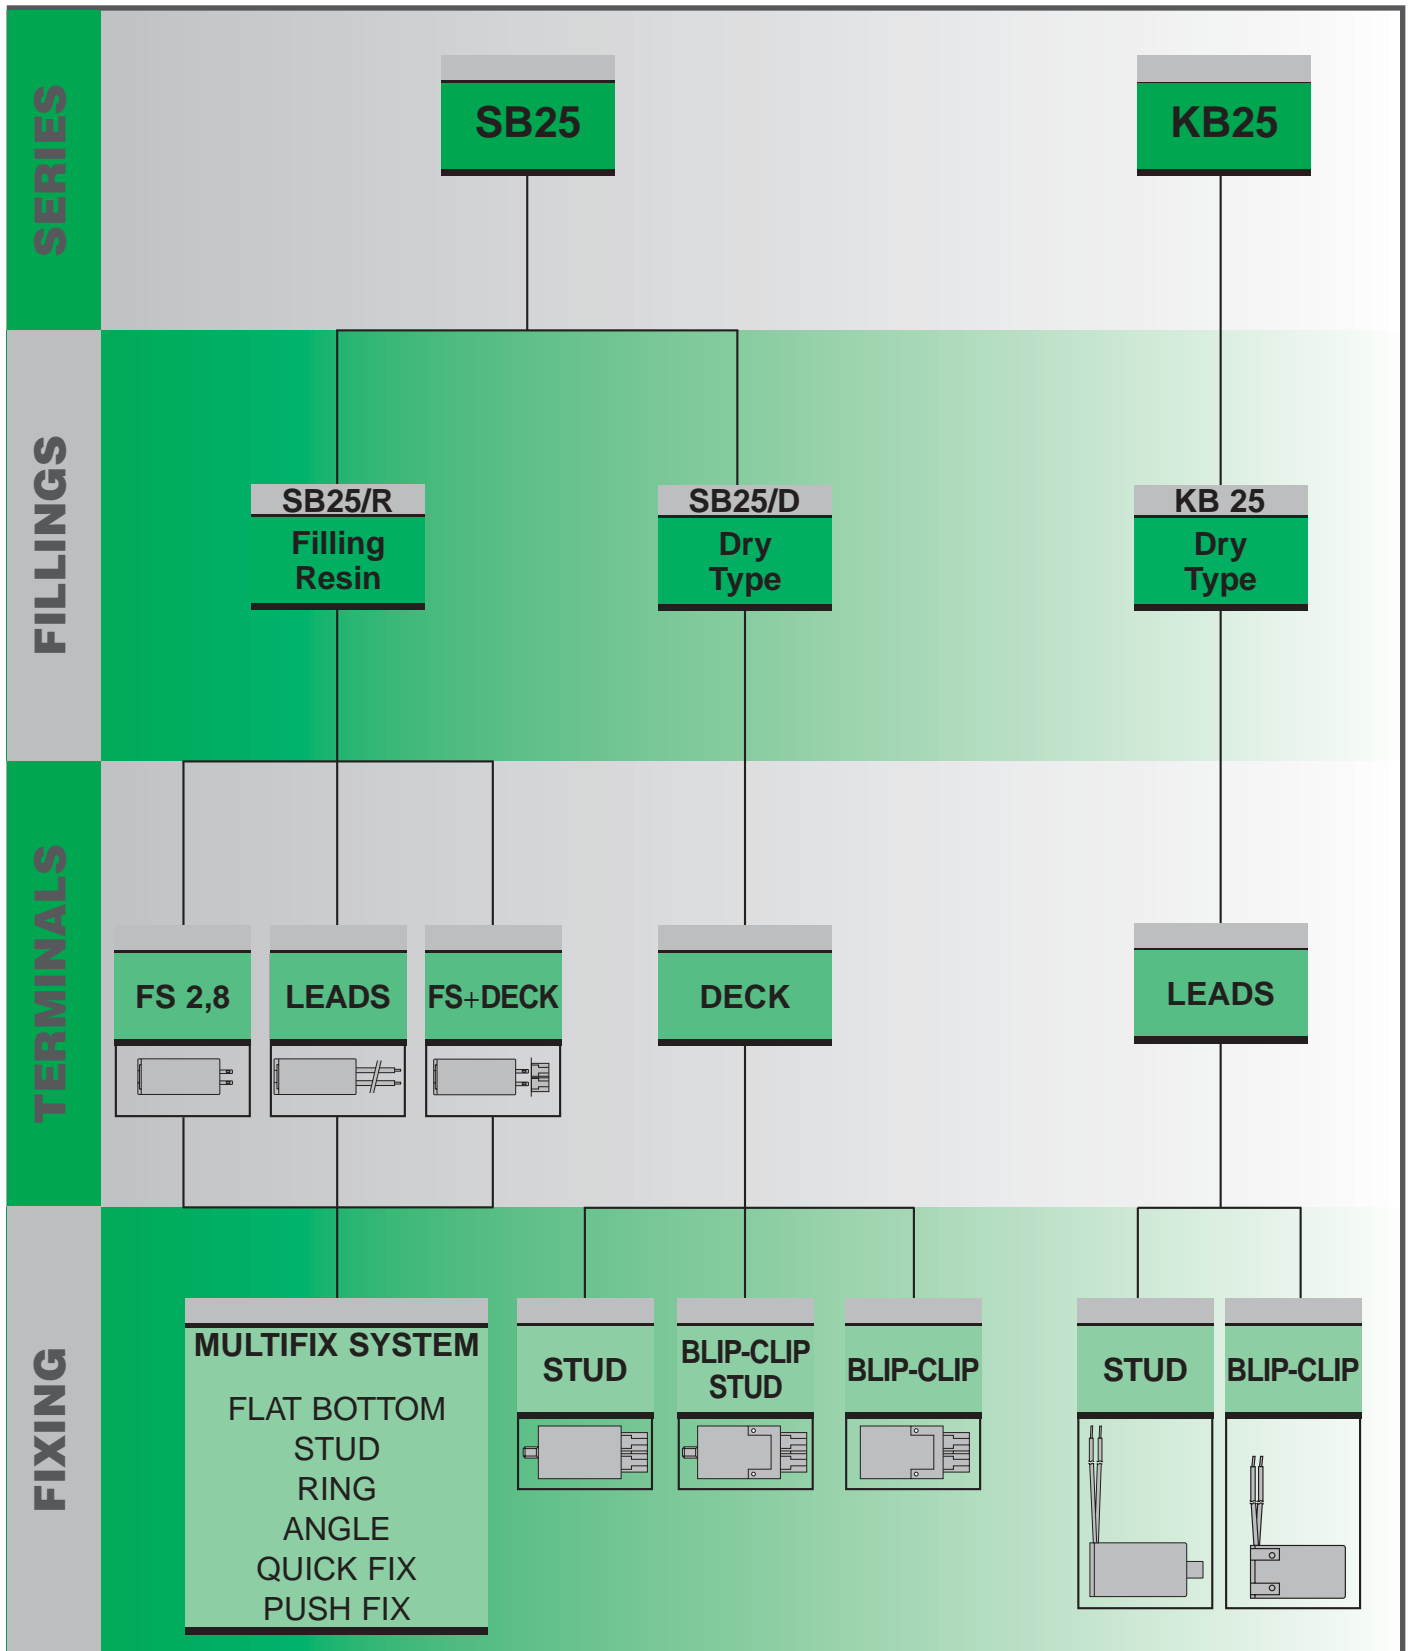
SERIES

SB25

KB25

FILLINGS

SB25/R
Filling Resin

SB25/D
Dry Type

KB 25
Dry Type

TERMINALS

FS 2,8

LEADS

FS+DECK

DECK

LEADS

FIXING

MULTIFIX SYSTEM

FLAT BOTTOM
STUD
RING
ANGLE
QUICK FIX
PUSH FIX

STUD

BLIP-CLIP STUD

BLIP-CLIP

STUD

BLIP-CLIP